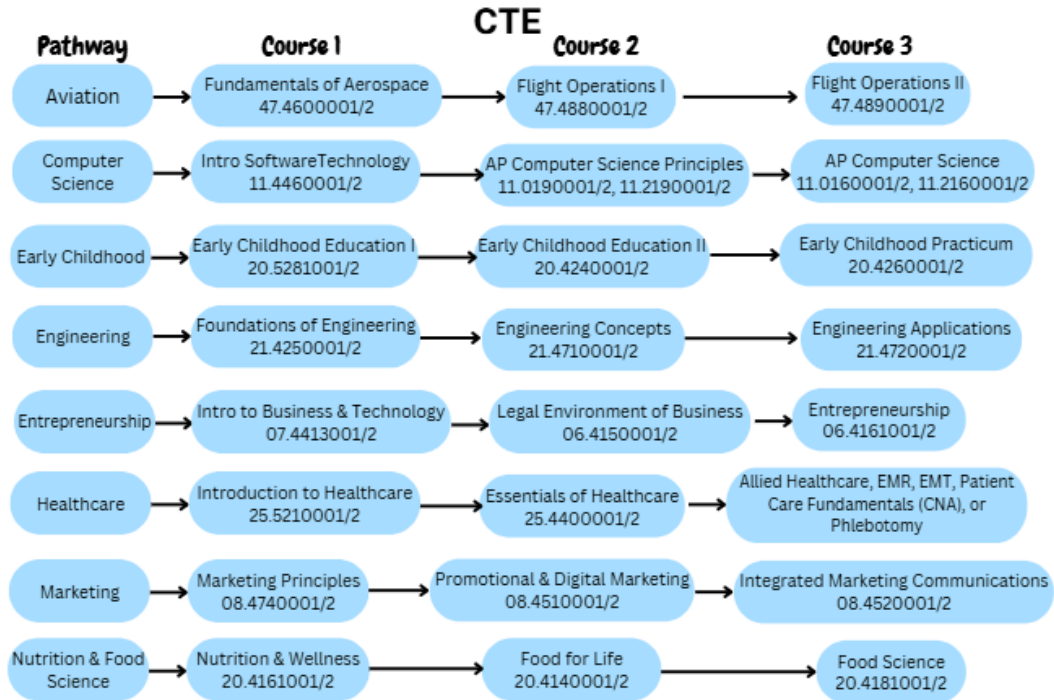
CTE

| Pathway | Course 1 | Course 2 | Course 3 |
|---|---|---|---|
| Aviation | Fundamentals of Aerospace 47.4600001/2 | Flight Operations I 47.4880001/2 | Flight Operations II 47.4890001/2 |
| Computer Science | Intro SoftwareTechnology 11.4460001/2 | AP Computer Science Principles 11.0190001/2, 11.2190001/2 | AP Computer Science 11.0160001/2, 11.2160001/2 |
| Early Childhood | Early Childhood Education I 20.5281001/2 | Early Childhood Education II 20.4240001/2 | Early Childhood Practicum 20.4260001/2 |
| Engineering | Foundations of Engineering 21.4250001/2 | Engineering Concepts 21.4710001/2 | Engineering Applications 21.4720001/2 |
| Entrepreneurship | Intro to Business & Technology 07.4413001/2 | Legal Environment of Business 06.4150001/2 | Entrepreneurship 06.4161001/2 |
| Healthcare | Introduction to Healthcare 25.5210001/2 | Essentials of Healthcare 25.4400001/2 | Allied Healthcare, EMR, EMT, Patient Care Fundamentals (CNA), or Phlebotomy |
| Marketing | Marketing Principles 08.4740001/2 | Promotional & Digital Marketing 08.4510001/2 | Integrated Marketing Communications 08.4520001/2 |
| Nutrition & Food Science | Nutrition & Wellness 20.4161001/2 | Food for Life 20.4140001/2 | Food Science 20.4181001/2 |